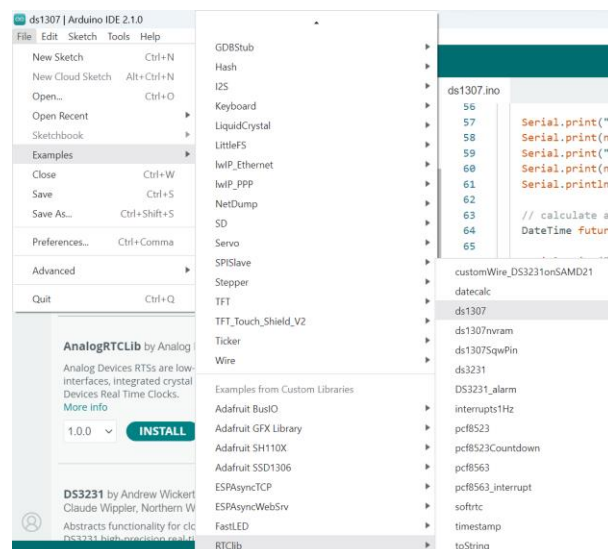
ds1307 | Arduino IDE 2.1.0

File Edit Sketch Tools Help

New Sketch Ctrl+N
New Cloud Sketch Alt+Ctrl+N
Open... Ctrl+O
Open Recent
Sketchbook
Examples
Close Ctrl+W
Save Ctrl+S
Save As... Ctrl+Shift+S
Preferences... Ctrl+Comma
Advanced
Quit Ctrl+Q

AnalogRTCLib by Analog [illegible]
Analog Devices RTSs are low-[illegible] interfaces, integrated crystal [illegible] Devices Real Time Clocks.
More info
1.0.0
INSTALL

DS3231 by Andrew Wickert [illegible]
Claude Wippler, Northern W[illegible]
Abstracts functionality for clo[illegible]
DS3231 high-precision real-ti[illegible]

GDBStub
Hash
I2S
Keyboard
LiquidCrystal
LittleFS
lwIP_Ethernet
lwIP_PPP
NetDump
SD
Servo
SPISlave
Stepper
TFT
TFT_Touch_Shield_V2
Ticker
Wire
Examples from Custom Libraries
Adafruit BusIO
Adafruit GFX Library
Adafruit SH110X
Adafruit SSD1306
ESPAsyncTCP
ESPAsyncWebSrv
FastLED
RTClib

ds1307.ino
56
57 Serial.print("
58 Serial.print(n
59 Serial.print("
60 Serial.print(n
61 Serial.println
62
63 // calculate a
64 DateTime futur
65

customWire_DS3231onSAMD21
datecalc
ds1307
ds1307nvram
ds1307SqwPin
ds3231
DS3231_alarm
interrupts1Hz
pcf8523
pcf8523Countdown
pcf8563
pcf8563_interrupt
softrtc
timestamp
toString